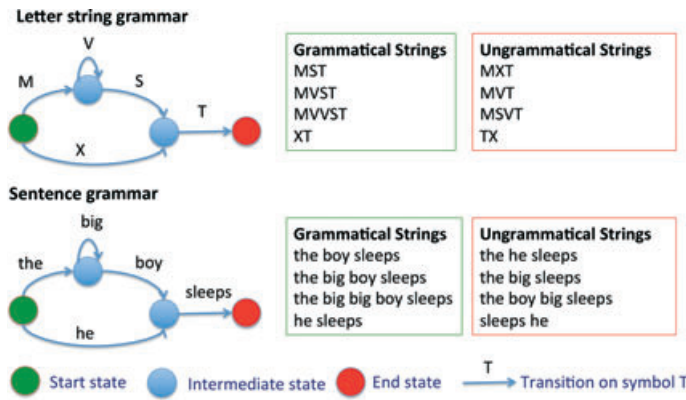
Letter string grammar

V
M
S
T
X

Grammatical Strings
MST
MVST
MVVST
XT

Ungrammatical Strings
MXT
MVT
MSVT
TX

Sentence grammar

big
the
boy
sleeps
he

Grammatical Strings
the boy sleeps
the big boy sleeps
the big big boy sleeps
he sleeps

Ungrammatical Strings
the he sleeps
the big sleeps
the boy big sleeps
sleeps he

Start state
Intermediate state
End state
T
Transition on symbol T